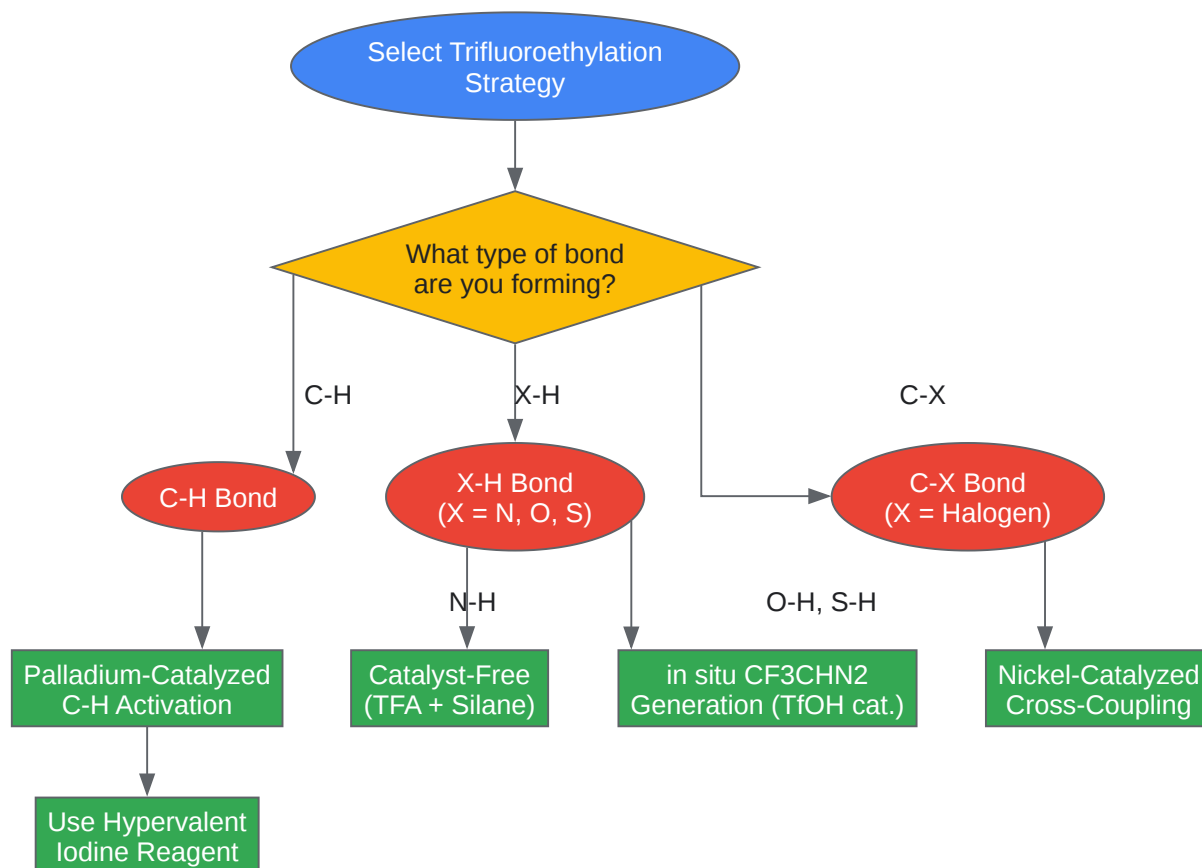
Select Trifluoroethylation Strategy

What type of bond are you forming?

C-H

X-H

C-X

C-H Bond

X-H Bond (X = N, O, S)

C-X Bond (X = Halogen)

N-H

O-H, S-H

Palladium-Catalyzed C-H Activation

Catalyst-Free (TFA + Silane)

in situ CF3CHN2 Generation (TfOH cat.)

Nickel-Catalyzed Cross-Coupling

Use Hypervalent Iodine Reagent